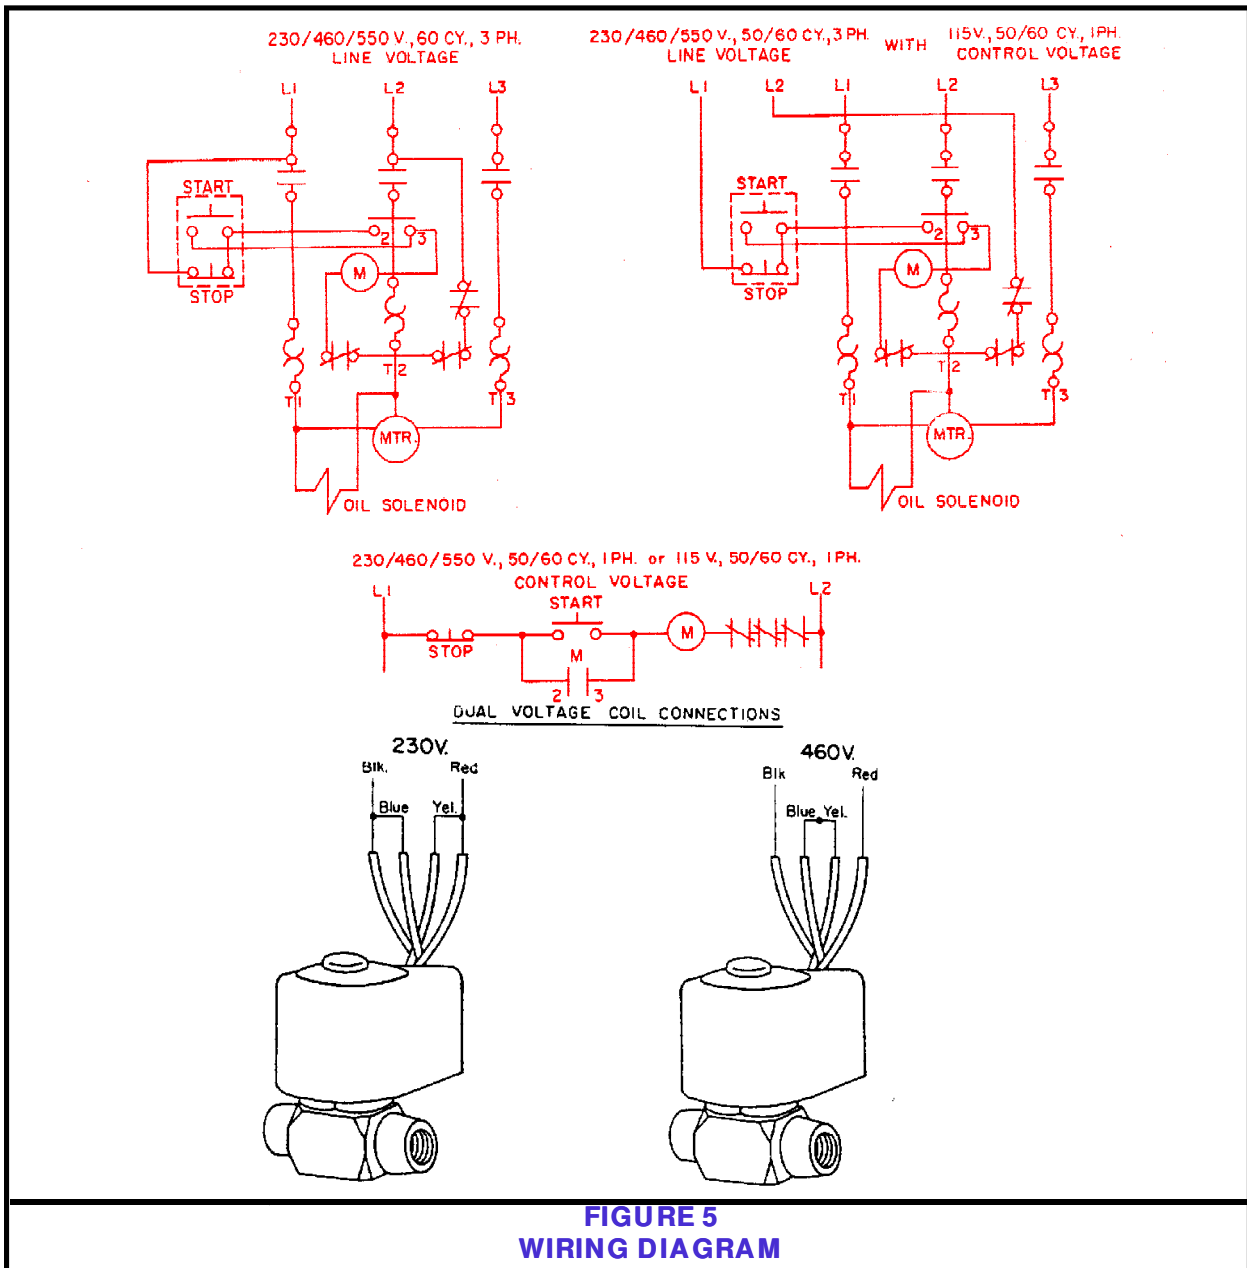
230/460/550 V., 60 CY., 3 PH.
LINE VOLTAGE

L1 L2 L3

START
1
2 3
STOP
M
T1 T2 T3
MTR
OIL SOLENOID

230/460/550 V., 50/60 CY., 3 PH.
LINE VOLTAGE

WITH

115V., 50/60 CY., 1PH.
CONTROL VOLTAGE

L1 L2 L1 L2 L3

START
2 3
STOP
M
T1 T2 T3
MTR
OIL SOLENOID

230/460/550 V., 50/60 CY., 1 PH. or 115 V., 50/60 CY., 1 PH.
CONTROL VOLTAGE

L1 L2
START
STOP
M
M
2 3

DUAL VOLTAGE COIL CONNECTIONS

230V.
Blk. Red
Blue Yel.

460V.
Blk Red
Blue Yel.

FIGURE 5
WIRING DIAGRAM